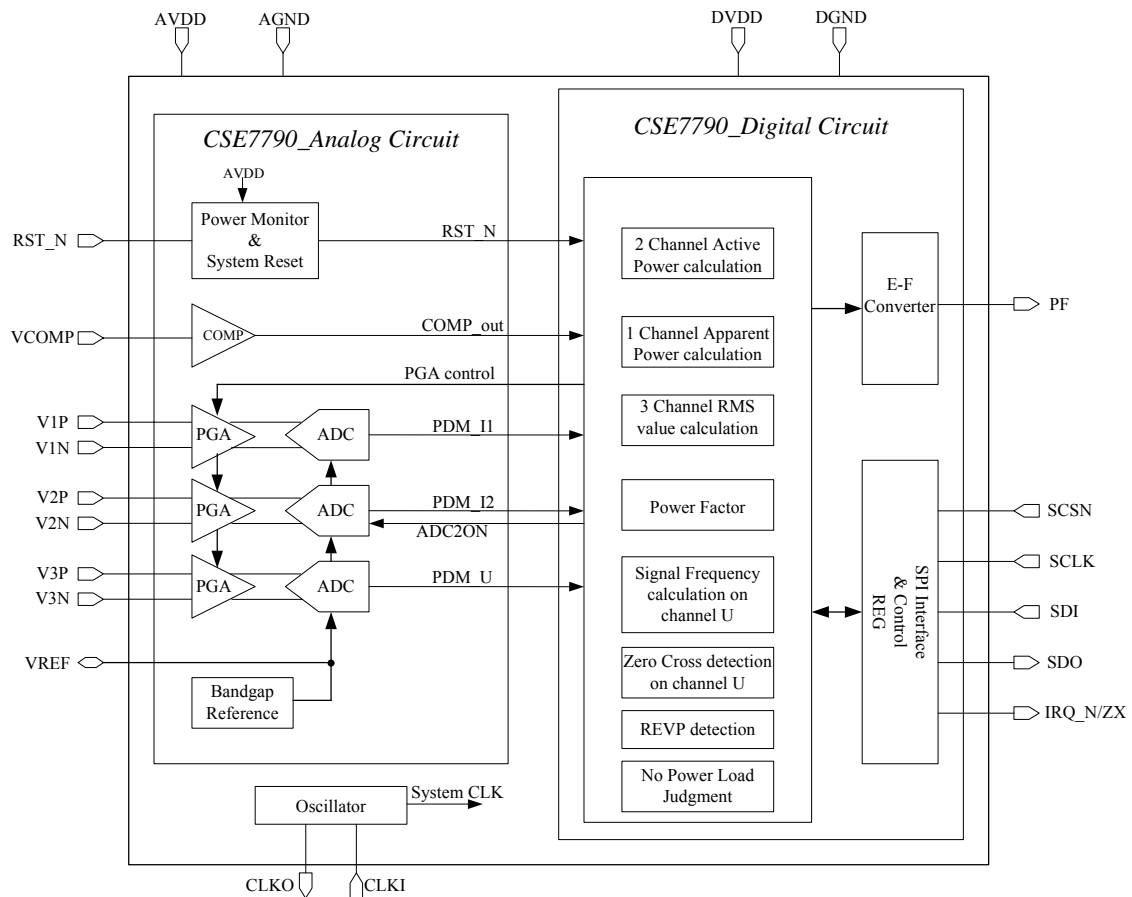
AVDD
AGND
DVDD
DGND

CSE7790_Analog Circuit

AVDD
Power Monitor & System Reset
RST_N
COMP
VCOMP
COMP_out
PGA control
V1P
V1N
PGA
ADC
PDM_I1
V2P
V2N
PGA
ADC
PDM_I2
ADC2ON
V3P
V3N
PGA
ADC
PDM_U
VREF
Bandgap Reference

CSE7790_Digital Circuit

RST_N
2 Channel Active Power calculation
1 Channel Apparent Power calculation
3 Channel RMS value calculation
Power Factor
Signal Frequency calculation on channel U
Zero Cross detection on channel U
REVP detection
No Power Load Judgment

E-F Converter
PF

SPI Interface & Control REG
SCSN
SCLK
SDI
SDO
IRQ_N/ZX

Oscillator
System CLK
CLKO
CLKI